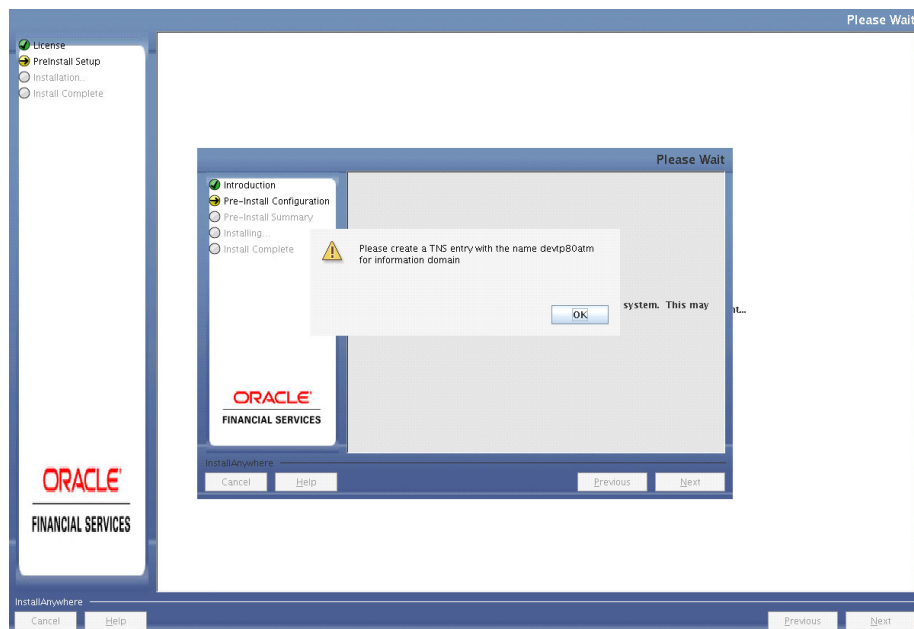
Please Wait

License
PreInstall Setup
Installation...
Install Complete

Please Wait

Introduction
Pre-Install Configuration
Pre-Install Summary
Installing...
Install Complete

Please create a TNS entry with the name devtp80atm for information domain

OK

system. This may

nt...

ORACLE
FINANCIAL SERVICES

InstallAnywhere
Cancel
Help
Previous
Next

ORACLE
FINANCIAL SERVICES

InstallAnywhere
Cancel
Help
Previous
Next